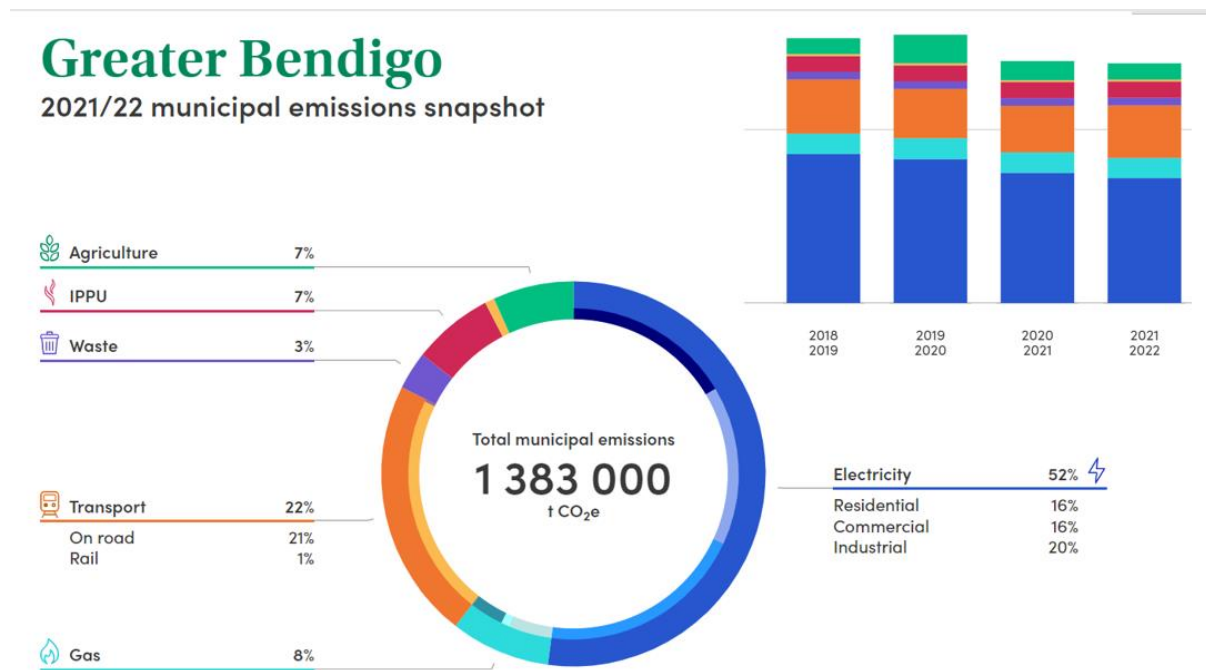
Greater Bendigo

2021/22 municipal emissions snapshot

Agriculture 7%

IPPU 7%

Waste 3%

Transport 22%
On road 21%
Rail 1%

Gas 8%

Total municipal emissions
1 383 000
t $CO_2e$

Electricity 52%
Residential 16%
Commercial 16%
Industrial 20%

2018
2019

2019
2020

2020
2021

2021
2022